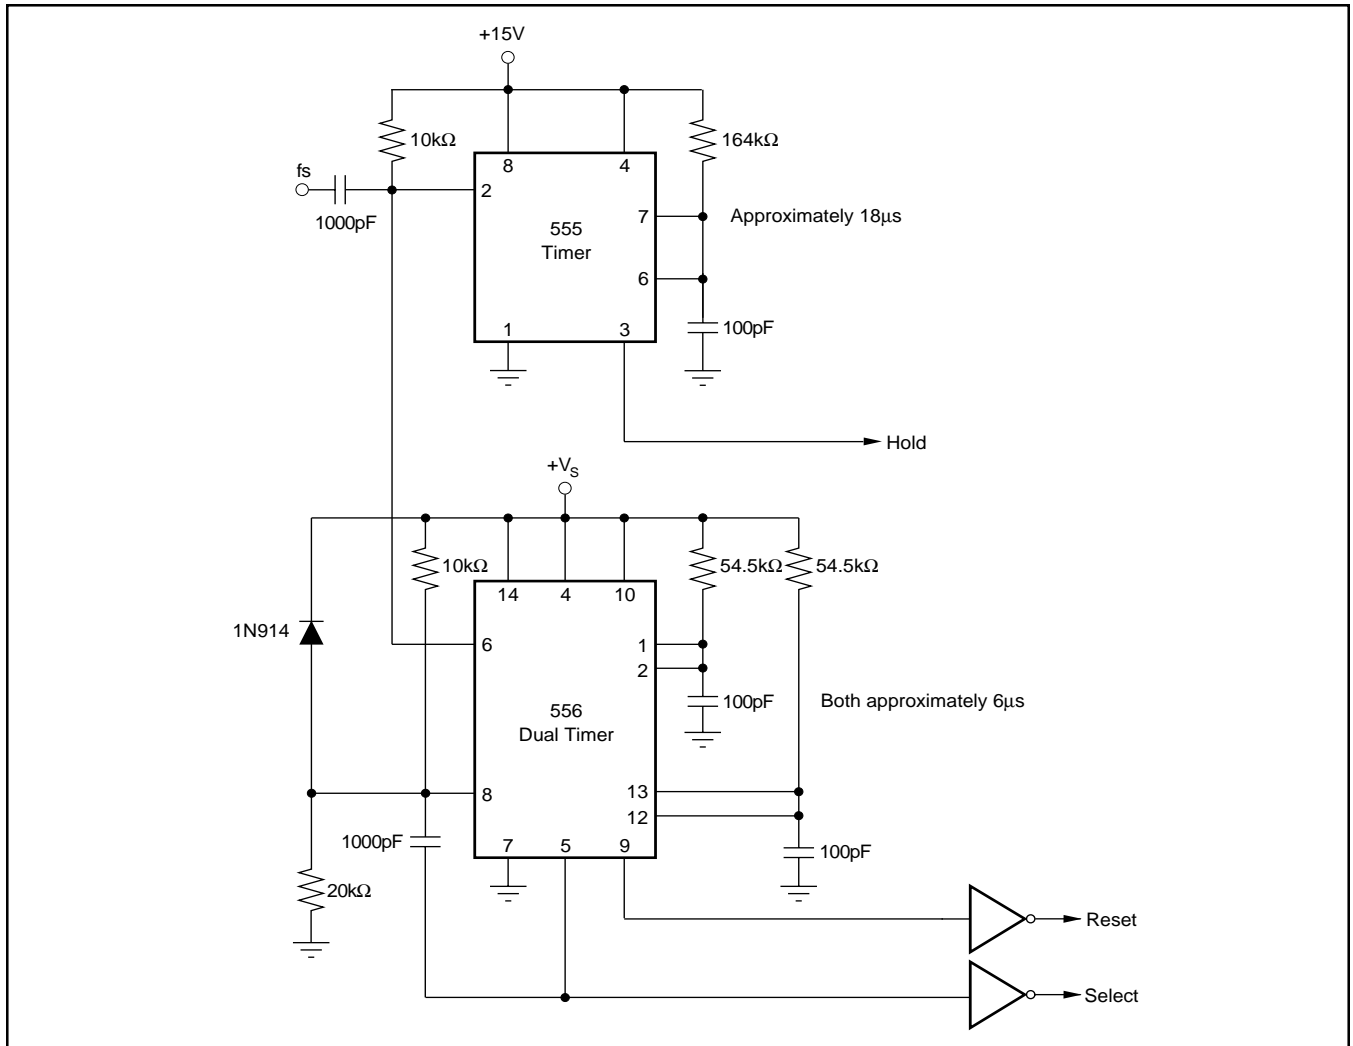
+15V

10kΩ

8

4

164kΩ

fs

2

1000pF

555
Timer

7

Approximately 18µs

6

1

3

100pF

Hold

$+V_S$

10kΩ

14

4

10

54.5kΩ

54.5kΩ

1N914

6

1

2

556
Dual Timer

100pF

Both approximately 6µs

8

13

12

1000pF

7

5

9

100pF

20kΩ

Reset

Select